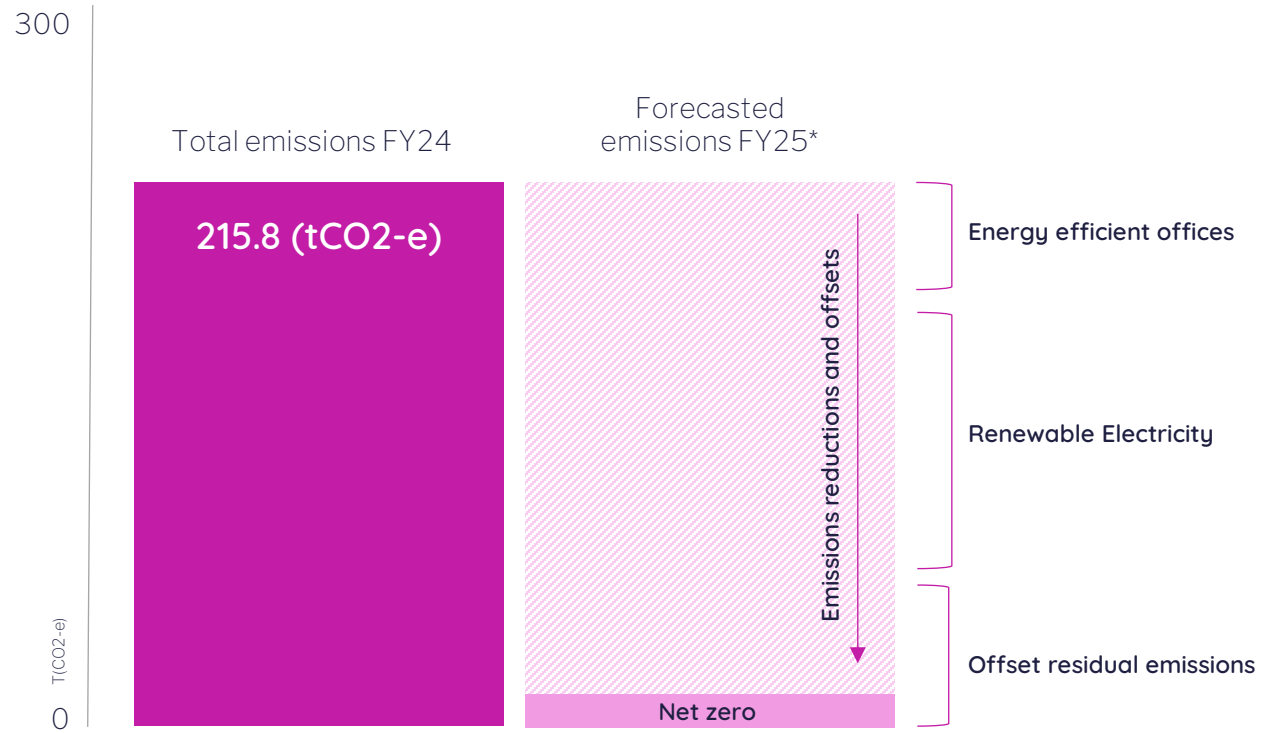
300

Total emissions FY24

Forecasted emissions FY25*

215.8 (tCO2-e)

Emissions reductions and offsets

Energy efficient offices

Renewable Electricity

Offset residual emissions

T(CO2-e)

0

Net zero